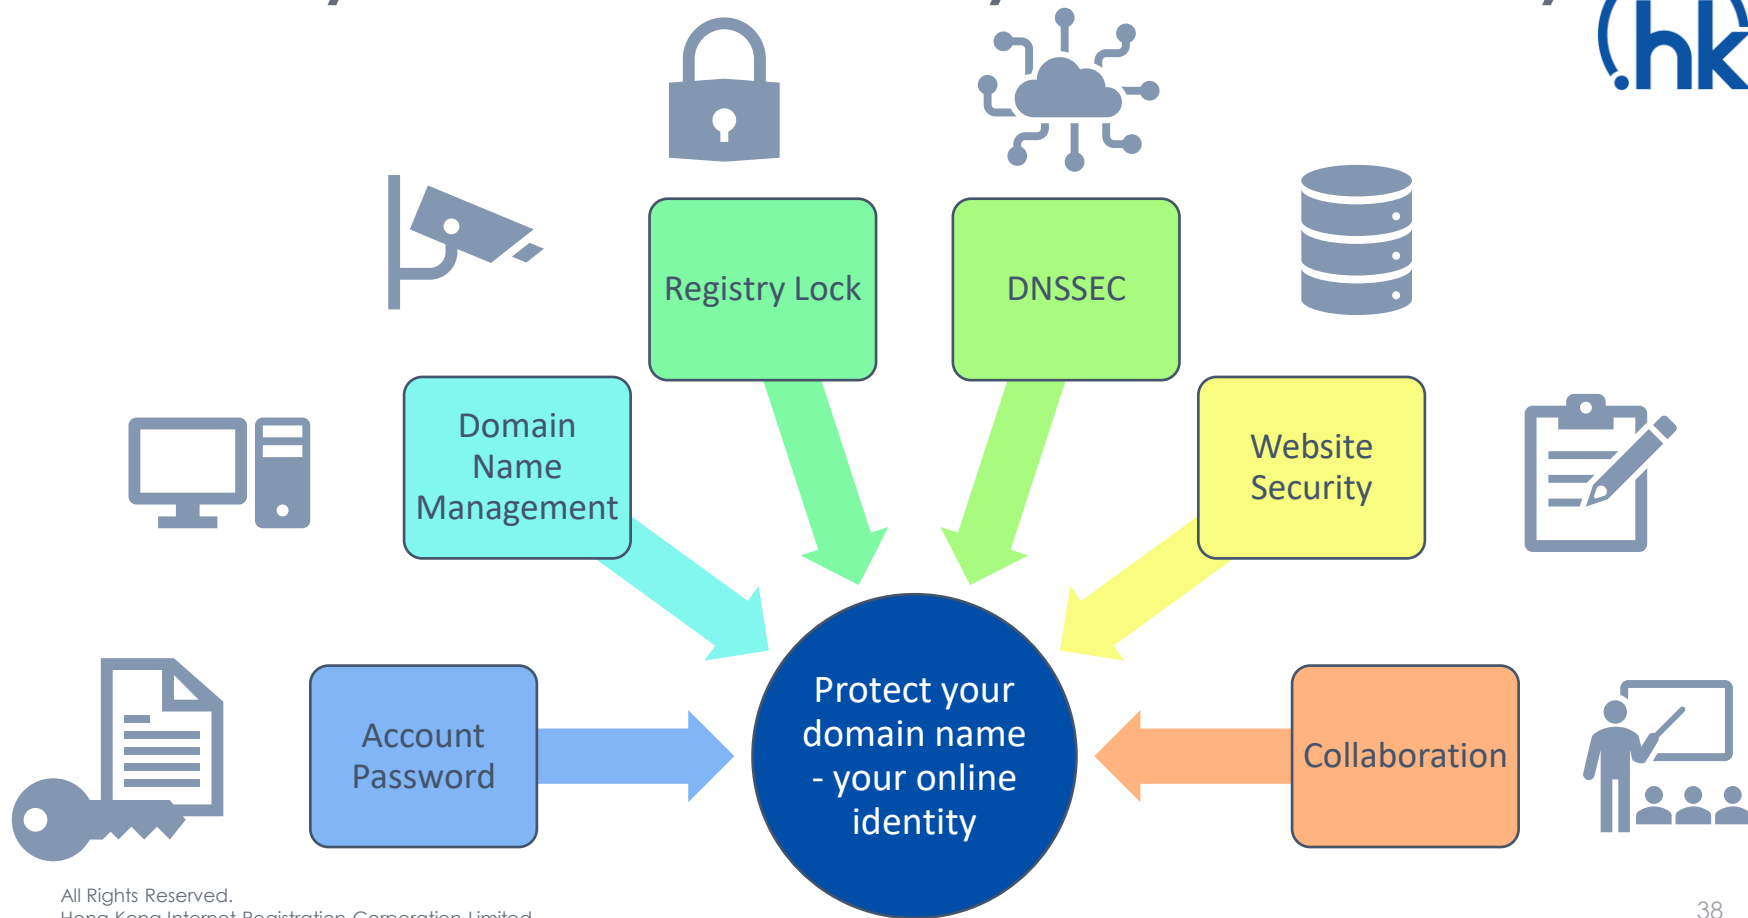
.hk

Registry Lock

DNSSEC

Domain Name Management

Website Security

Account Password

Protect your domain name - your online identity

Collaboration

All Rights Reserved.
Hong Kong Internet Registration Corporation Limited

38